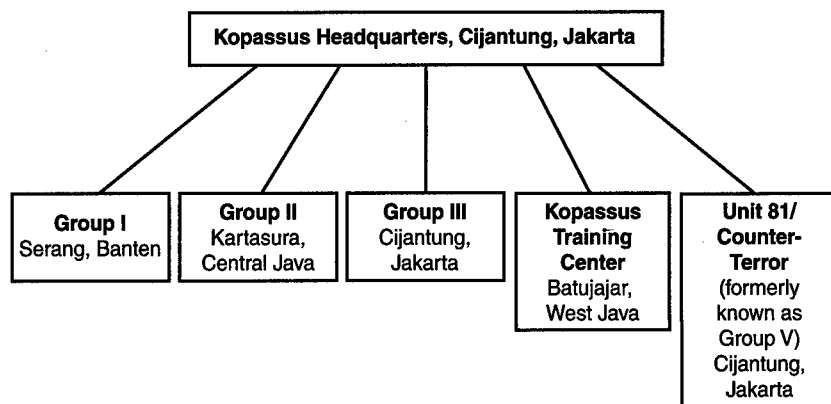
Kopassus Headquarters, Cijantung, Jakarta

Group I
Serang, Banten

Group II
Kartasura, Central Java

Group III
Cijantung, Jakarta

Kopassus Training Center
Batujajar, West Java

Unit 81/ Counter-Terror
(formerly known as Group V)
Cijantung, Jakarta